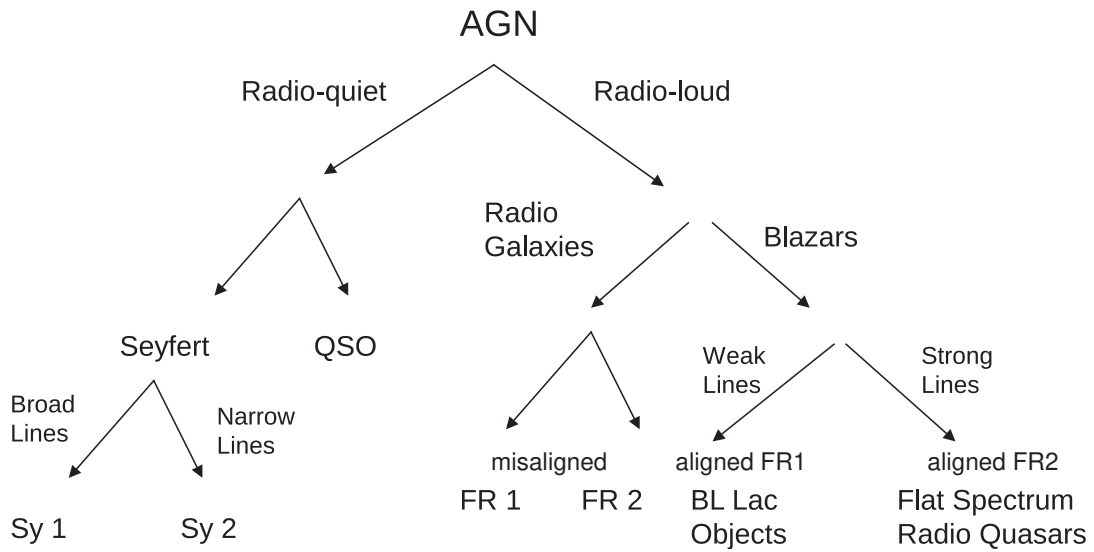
AGN

Radio-quiet

Radio-loud

Radio Galaxies

Blazars

Seyfert

QSO

Broad Lines

Narrow Lines

Sy 1

Sy 2

misaligned

FR 1

FR 2

Weak Lines

Strong Lines

aligned FR1

BL Lac Objects

aligned FR2

Flat Spectrum Radio Quasars